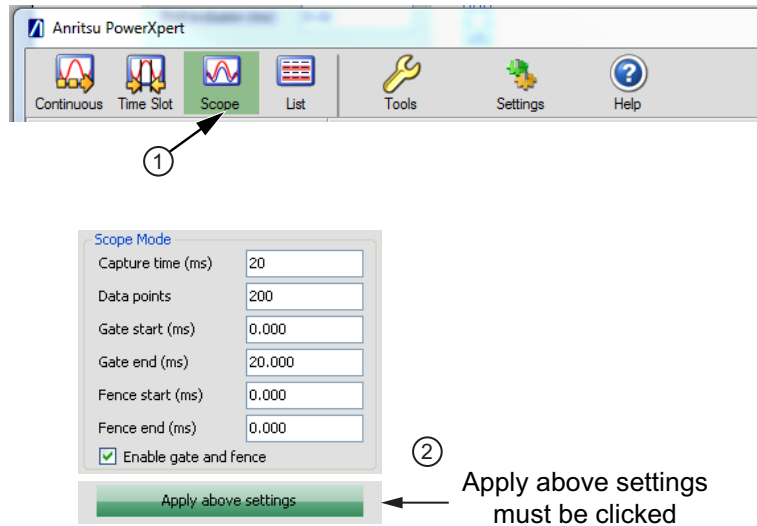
Anritsu PowerXpert

Continuous Time Slot Scope List Tools Settings Help

1

Scope Mode

Capture time (ms) 20

Data points 200

Gate start (ms) 0.000

Gate end (ms) 20.000

Fence start (ms) 0.000

Fence end (ms) 0.000

Enable gate and fence

2

Apply above settings

Apply above settings must be clicked